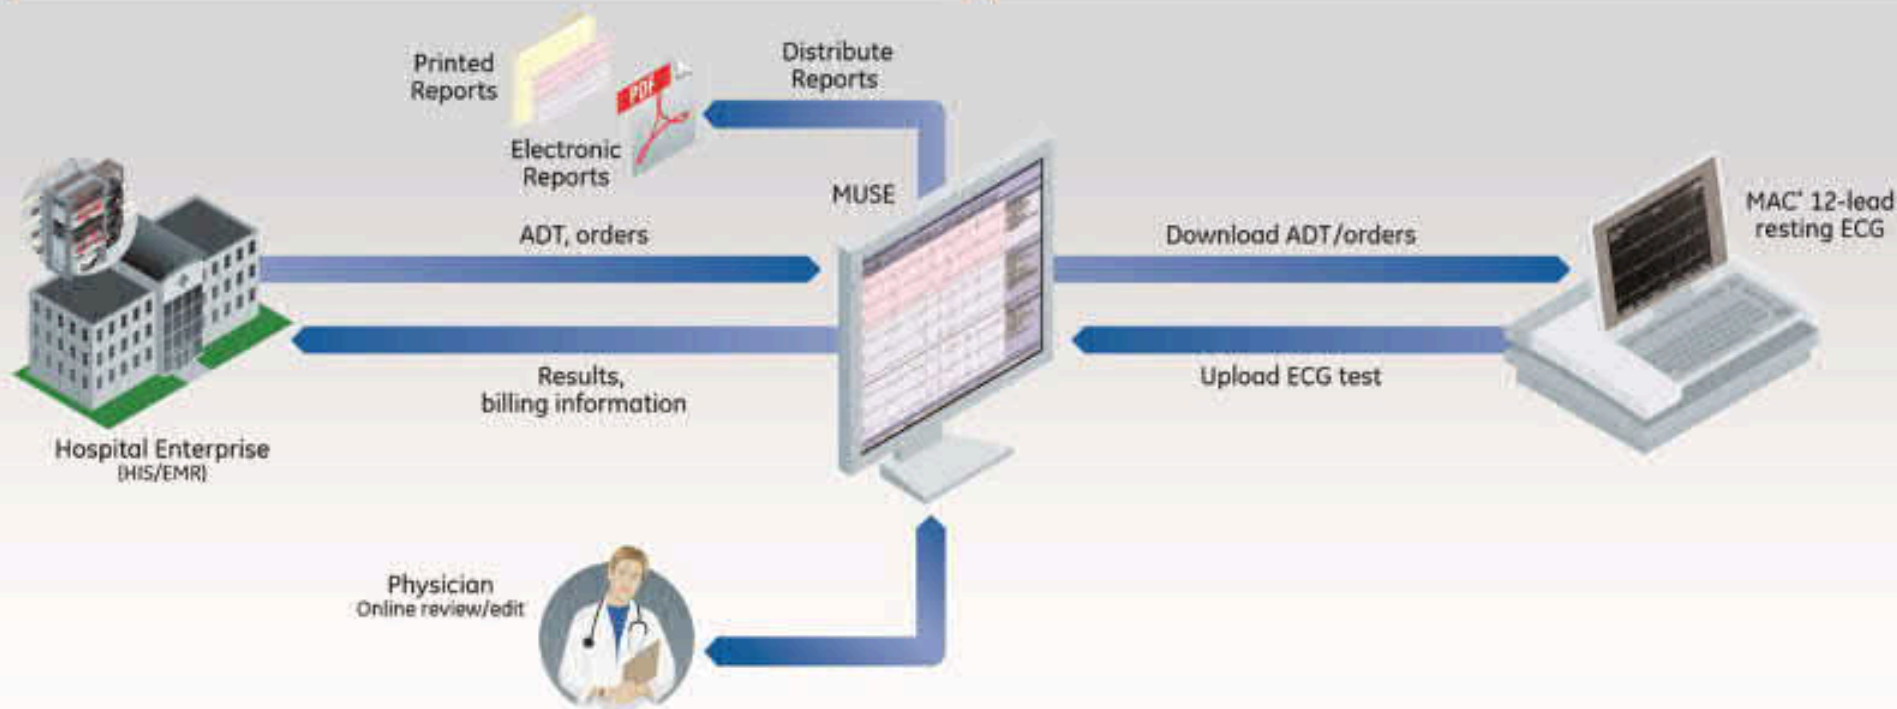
Printed Reports

Distribute Reports

PDF

Electronic Reports

MUSE

MAC* 12-lead resting ECG

ADT, orders

Download ADT/orders

Results, billing information

Upload ECG test

Hospital Enterprise (HIS/EMR)

Physician Online review/edit